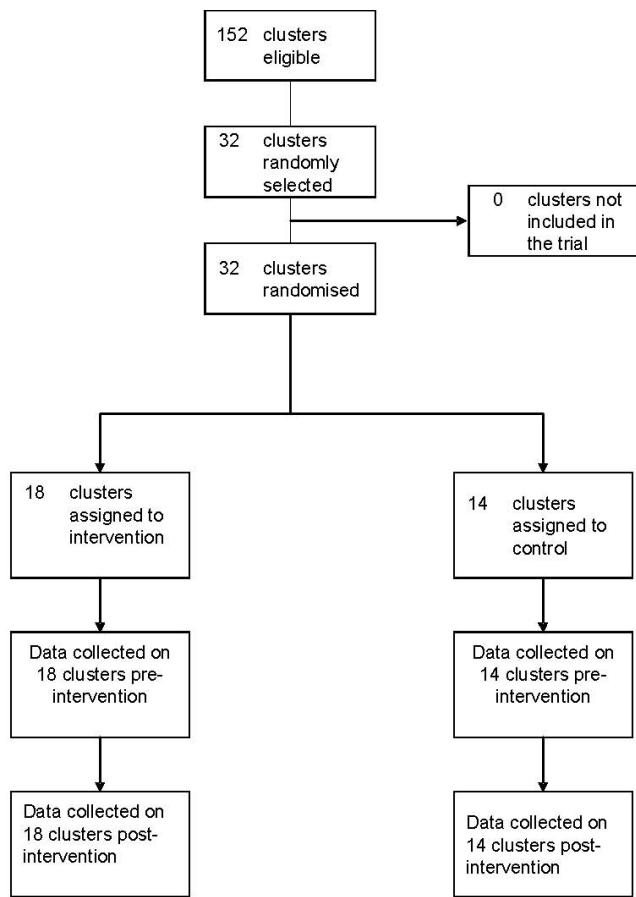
152 clusters eligible

32 clusters randomly selected

0 clusters not included in the trial

32 clusters randomised

18 clusters assigned to intervention

14 clusters assigned to control

Data collected on 18 clusters pre-intervention

Data collected on 14 clusters pre-intervention

Data collected on 18 clusters post-intervention

Data collected on 14 clusters post-intervention